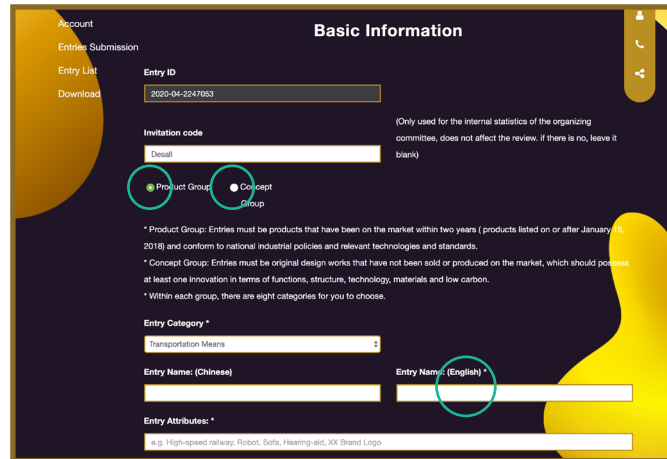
Account
Entries Submission
Entry List
Download

Basic Information

Entry ID
2020-04-2247053

Invitation code
Desall

(Only used for the internal statistics of the organizing committee, does not affect the review. if there is no, leave it blank)

Product Group
Concept Group

* Product Group: Entries must be products that have been on the market within two years ( products listed on or after January 15, 2018) and conform to national industrial policies and relevant technologies and standards.
* Concept Group: Entries must be original design works that have not been sold or produced on the market, which should possess at least one innovation in terms of functions, structure, technology, materials and low carbon.
* Within each group, there are eight categories for you to choose.

Entry Category *
Transportation Means

Entry Name: (Chinese)
Entry Name: (English) *

Entry Attributes: *
e.g. High-speed railway, Robot, Sofa, Hearing-aid, XX Brand Logo